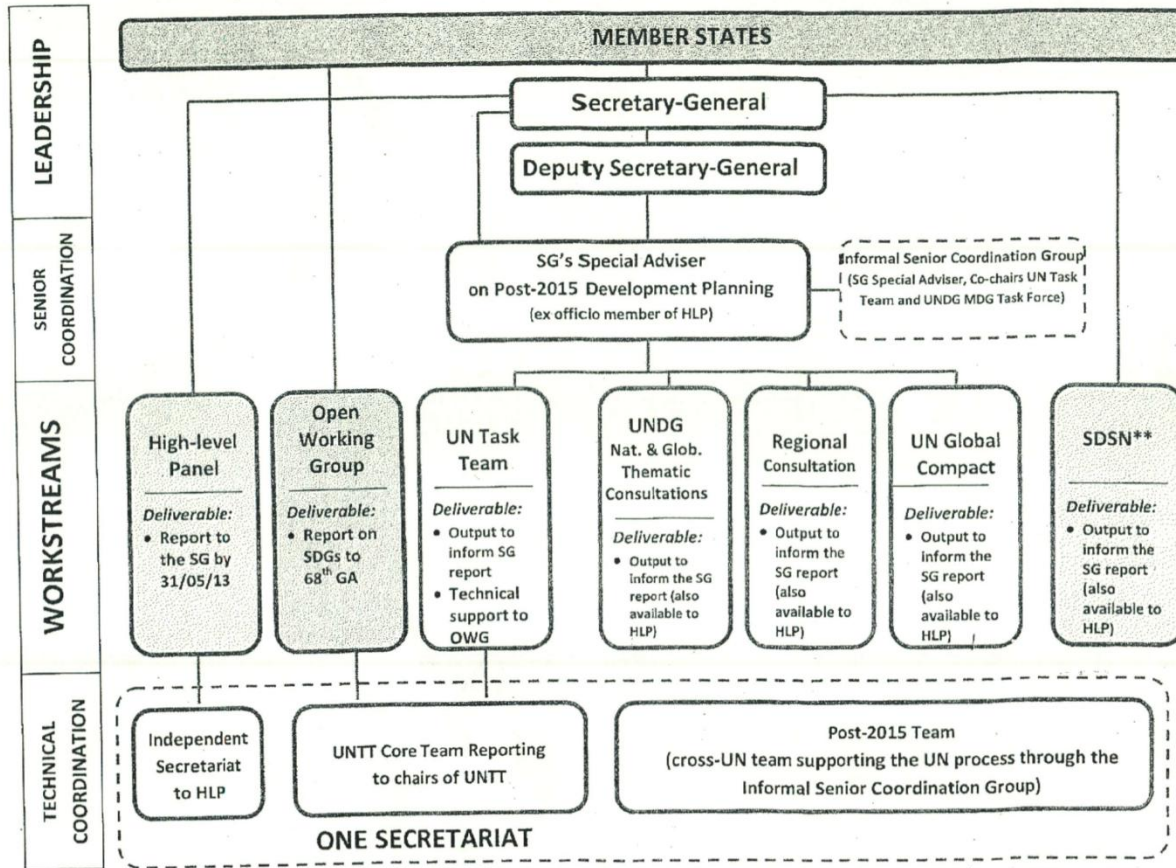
LEADERSHIP

SENIOR COORDINATION

WORKSTREAMS

TECHNICAL COORDINATION

MEMBER STATES

Secretary-General

Deputy Secretary-General

SG's Special Adviser on Post-2015 Development Planning (ex officio member of HLP)

Informal Senior Coordination Group (SG Special Adviser, Co-chairs UN Task Team and UNDG MDG Task Force)

High-level Panel

Deliverable:
• Report to the SG by 31/05/13

Open Working Group

Deliverable:
• Report on SDGs to 68$^{th}$ GA

UN Task Team

Deliverable:
• Output to inform SG report
• Technical support to OWG

UNDG Nat. & Glob. Thematic Consultations

Deliverable:
• Output to inform the SG report (also available to HLP)

Regional Consultation

Deliverable:
• Output to inform the SG report (also available to HLP)

UN Global Compact

Deliverable:
• Output to inform the SG report (also available to HLP)

SDSN**

Deliverable:
• Output to inform the SG report (also available to HLP)

Independent Secretariat to HLP

UNTT Core Team Reporting to chairs of UNTT

Post-2015 Team (cross-UN team supporting the UN process through the Informal Senior Coordination Group)

ONE SECRETARIAT